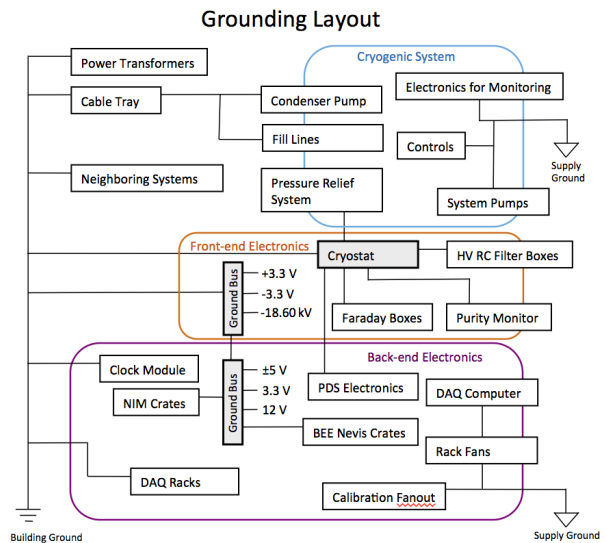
Grounding Layout

Power Transformers

Cable Tray

Neighboring Systems

Cryogenic System

Condenser Pump

Fill Lines

Pressure Relief System

Electronics for Monitoring

Controls

System Pumps

Supply Ground

Front-end Electronics

Cryostat

HV RC Filter Boxes

Ground Bus

+3.3 V

-3.3 V

-18.60 kV

Faraday Boxes

Purity Monitor

Back-end Electronics

Clock Module

NIM Crates

Ground Bus

±5 V

3.3 V

12 V

PDS Electronics

BEE Nevis Crates

DAQ Computer

Rack Fans

DAQ Racks

Calibration Fanout

Building Ground

Supply Ground